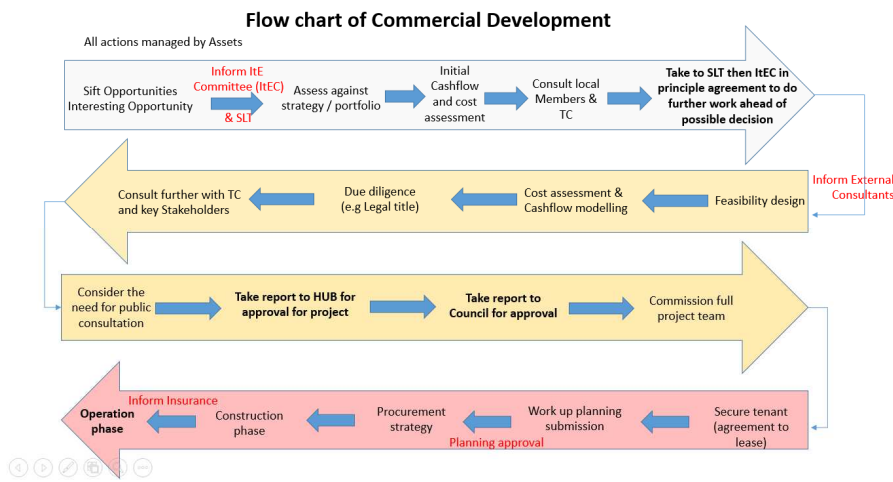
Flow chart of Commercial Development

All actions managed by Assets

Sift Opportunities Interesting Opportunity

Inform ItE Committee (ItEC) & SLT

Assess against strategy / portfolio

Initial Cashflow and cost assessment

Consult local Members & TC

Take to SLT then ItEC in principle agreement to do further work ahead of possible decision

Inform External Consultants

Feasibility design

Cost assessment & Cashflow modelling

Due diligence (e.g Legal title)

Consult further with TC and key Stakeholders

Consider the need for public consultation

Take report to HUB for approval for project

Take report to Council for approval

Commission full project team

Secure tenant (agreement to lease)

Work up planning submission

Planning approval

Procurement strategy

Construction phase

Inform Insurance

Operation phase